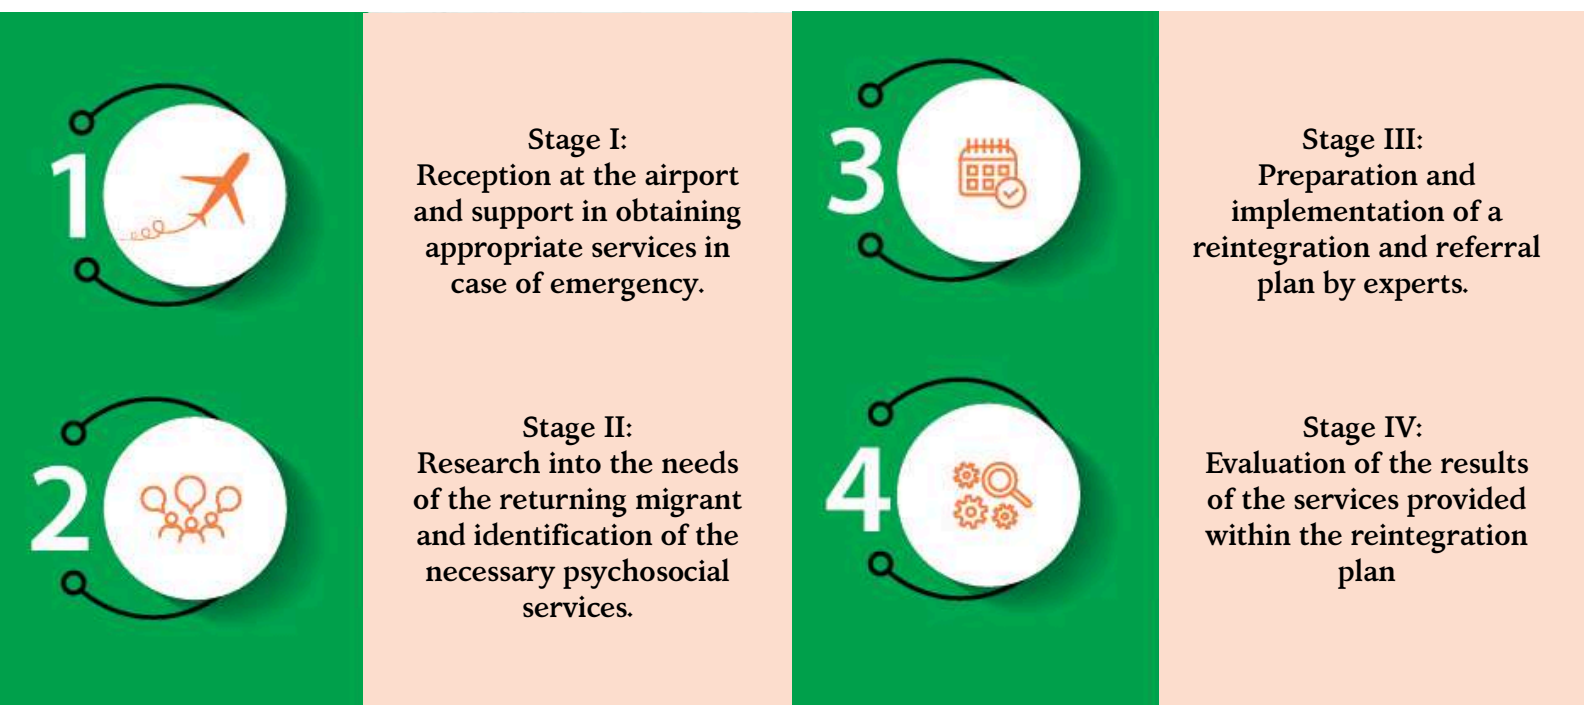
1

Stage I:
Reception at the airport and support in obtaining appropriate services in case of emergency.

2

Stage II:
Research into the needs of the returning migrant and identification of the necessary psychosocial services.

3

Stage III:
Preparation and implementation of a reintegration and referral plan by experts.

4

Stage IV:
Evaluation of the results of the services provided within the reintegration plan